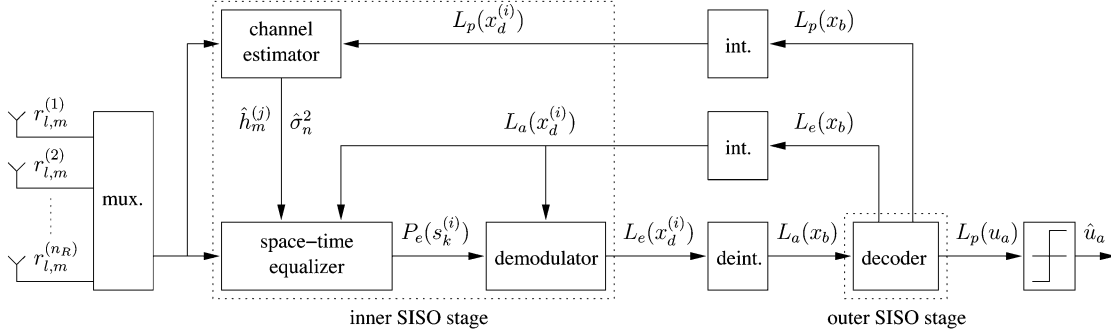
channel estimator

$L_p(x_d^{(i)})$

int.

$L_p(x_b)$

$\hat{h}_m^{(j)}$ $\hat{\sigma}_n^2$

$L_a(x_d^{(i)})$

int.

$L_e(x_b)$

$r_{l,m}^{(1)}$

$r_{l,m}^{(2)}$

$r_{l,m}^{(n_R)}$

mux.

space–time equalizer

$P_e(s_k^{(i)})$

demodulator

$L_e(x_d^{(i)})$

deint.

$L_a(x_b)$

decoder

$L_p(u_a)$

$\hat{u}_a$

inner SISO stage

outer SISO stage